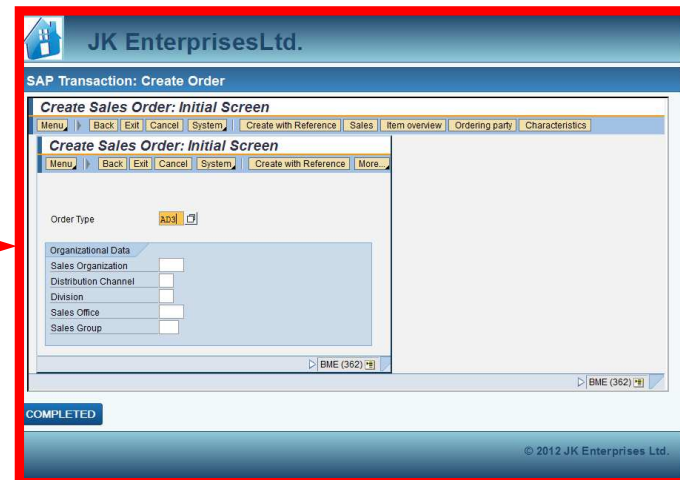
JK EnterprisesLtd.

SAP Transaction: Create Order

Create Sales Order: Initial Screen

Menu | Back | Exit | Cancel | System | Create with Reference | Sales | Item overview | Ordering party | Characteristics

Create Sales Order: Initial Screen

Menu | Back | Exit | Cancel | System | Create with Reference | More...

Order Type AD3

Organizational Data
Sales Organization
Distribution Channel
Division
Sales Office
Sales Group

BME (362)

BME (362)

COMPLETED

© 2012 JK Enterprises Ltd.